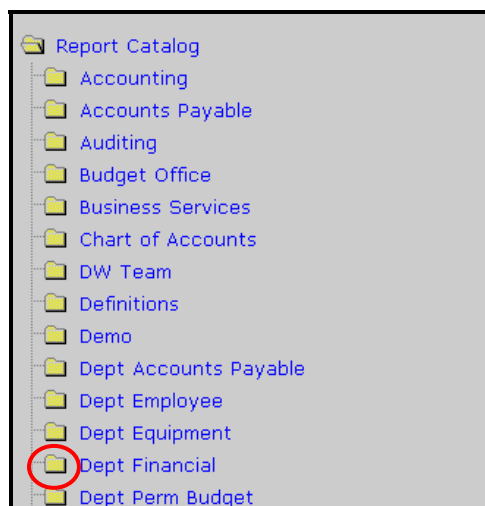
Report Catalog
Accounting
Accounts Payable
Auditing
Budget Office
Business Services
Chart of Accounts
DW Team
Definitions
Demo
Dept Accounts Payable
Dept Employee
Dept Equipment
Dept Financial
Dept Perm Budget